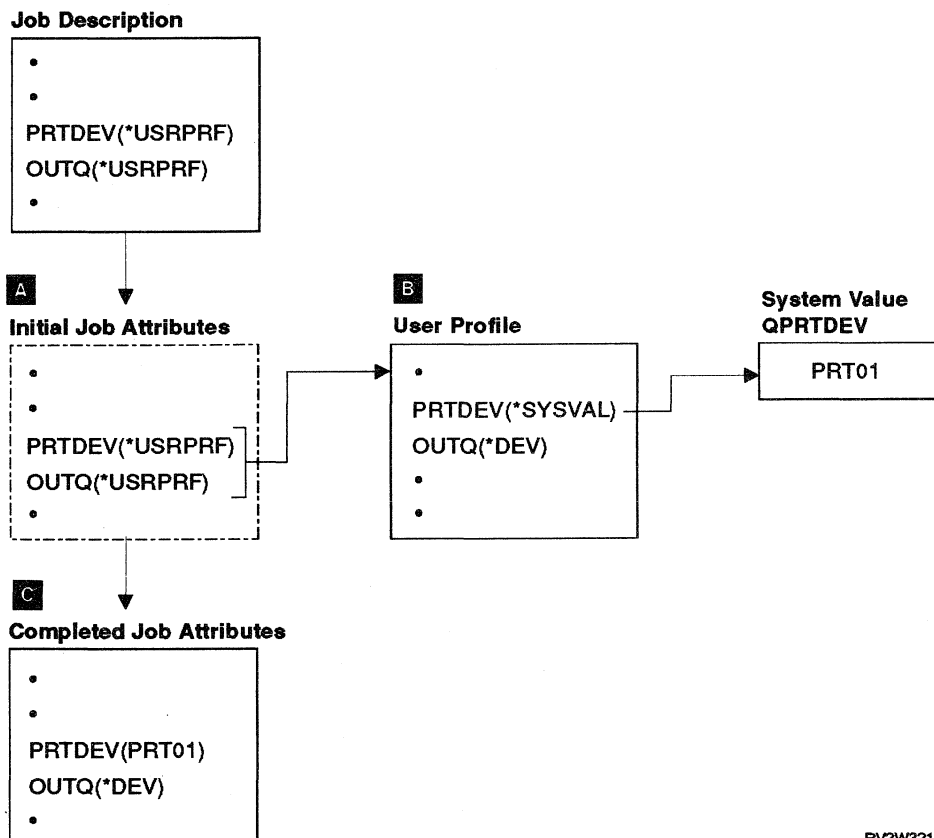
Job Description

•
•
PRTDEV(*USRPRF)
OUTQ(*USRPRF)
•

A

Initial Job Attributes

•
•
PRTDEV(*USRPRF)
OUTQ(*USRPRF)
•

B

User Profile

•
PRTDEV(*SYSVAL)
OUTQ(*DEV)
•
•

System Value
QPRTDEV

PRT01

C

Completed Job Attributes

•
•
PRTDEV(PRT01)
OUTQ(*DEV)
•

RV3W321